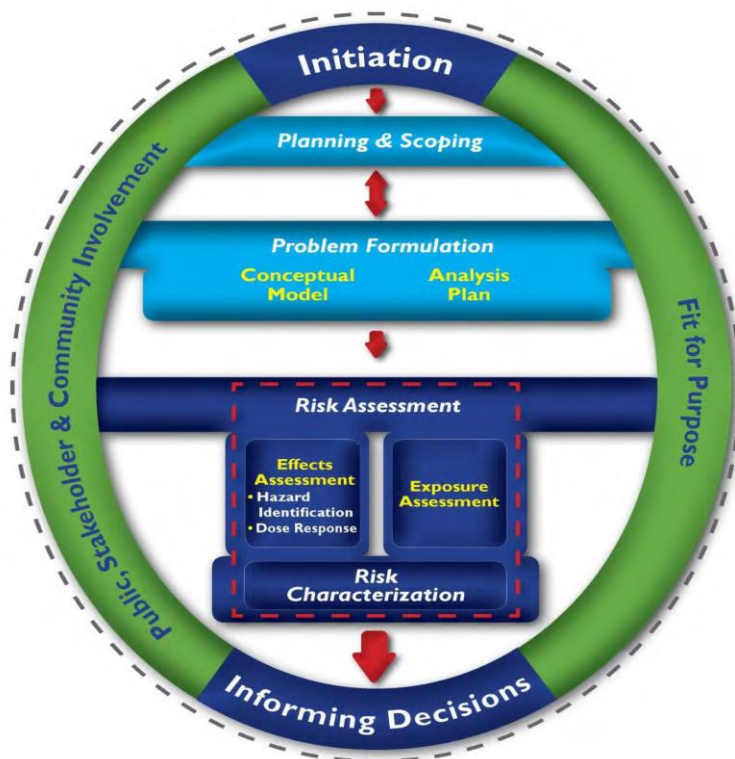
Initiation

Planning & Scoping

Problem Formulation

Conceptual Model

Analysis Plan

Risk Assessment

Effects Assessment
• Hazard Identification
• Dose Response

Exposure Assessment

Risk Characterization

Informing Decisions

Public, Stakeholder & Community Involvement

Fit for Purpose